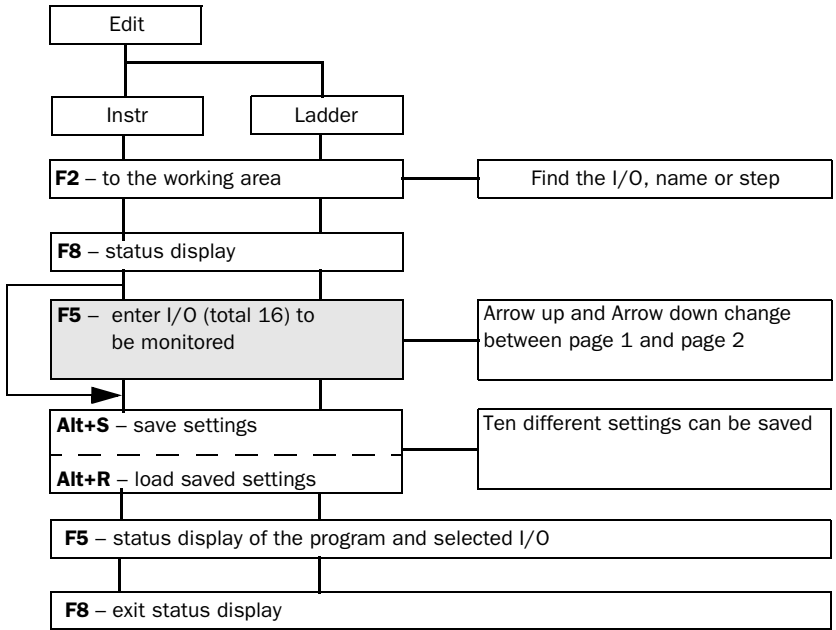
Edit

Instr

Ladder

**F2** – to the working area

Find the I/O, name or step

**F8** – status display

**F5** – enter I/O (total 16) to be monitored

Arrow up and Arrow down change between page 1 and page 2

**Alt+S** – save settings

**Alt+R** – load saved settings

Ten different settings can be saved

**F5** – status display of the program and selected I/O

**F8** – exit status display